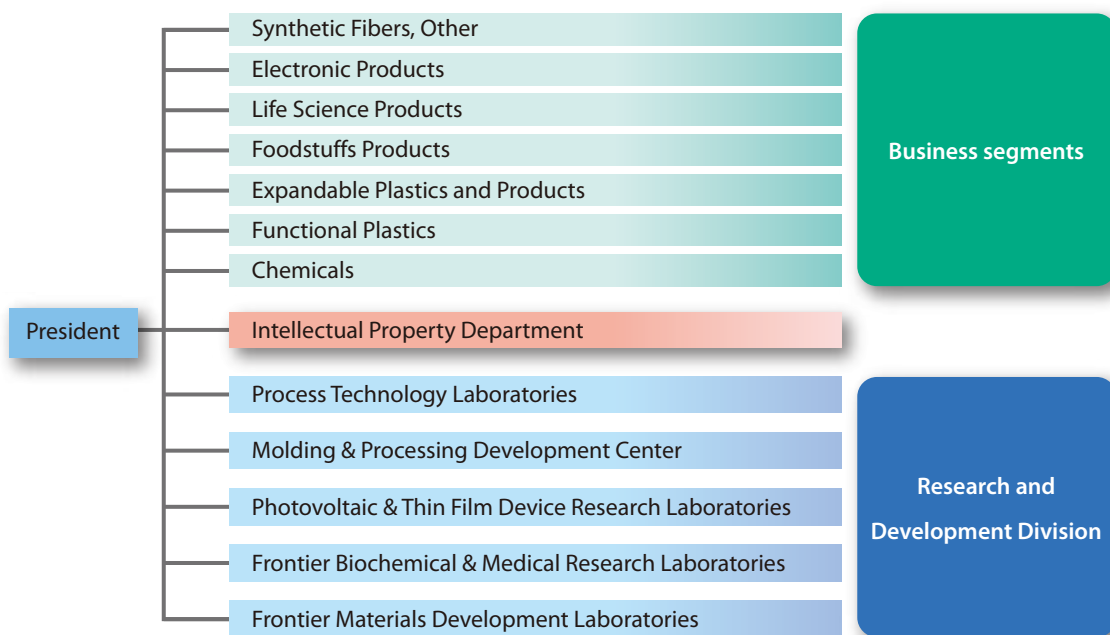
President

Synthetic Fibers, Other
Electronic Products
Life Science Products
Foodstuffs Products
Expandable Plastics and Products
Functional Plastics
Chemicals

Business segments

Intellectual Property Department

Process Technology Laboratories
Molding & Processing Development Center
Photovoltaic & Thin Film Device Research Laboratories
Frontier Biochemical & Medical Research Laboratories
Frontier Materials Development Laboratories

Research and Development Division